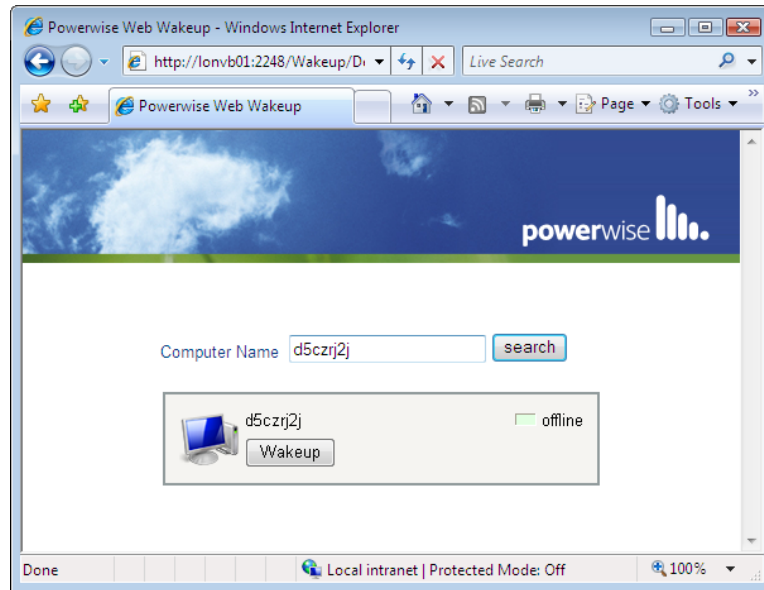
Powerwise Web Wakeup - Windows Internet Explorer

http://lonvb01:2248/Wakeup/D

Live Search

Powerwise Web Wakeup

Page ▾ Tools ▾

powerwise

Computer Name d5czrj2j search

d5czrj2j

offline

Wakeup

Done

Local intranet | Protected Mode: Off

100%